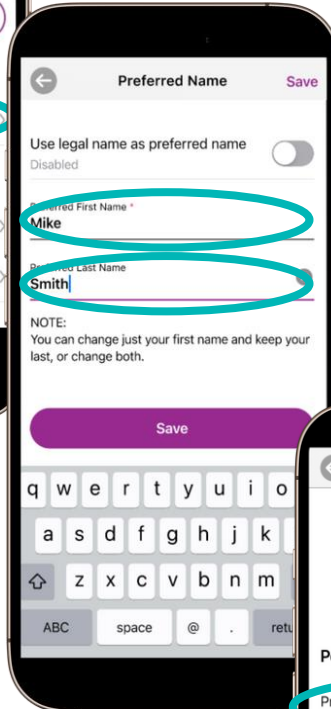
Preferred Name

Save

Use legal name as preferred name

Disabled

Preferred First Name *

Mike

Preferred Last Name

Smith

NOTE:
You can change just your first name and keep your last, or change both.

Save

q w e r t y u i o

a s d f g h j k

z x c v b n m

ABC space @ . retu

P

Pr